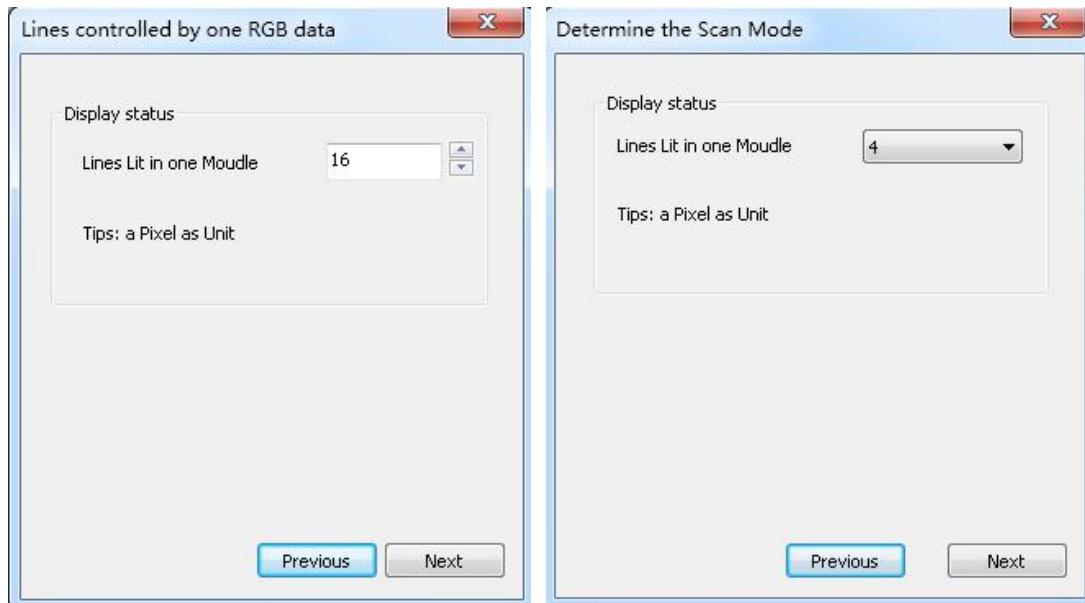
Lines controlled by one RGB data

Display status

Lines Lit in one Moudle 16

Tips: a Pixel as Unit

Previous Next

Determine the Scan Mode

Display status

Lines Lit in one Moudle 4

Tips: a Pixel as Unit

Previous Next